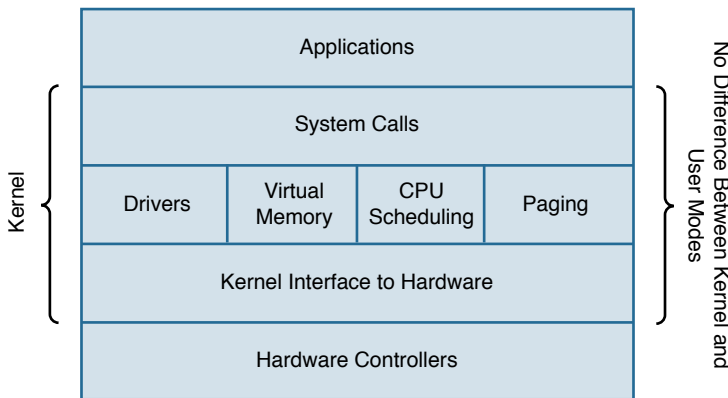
Kernel

Applications

System Calls

| Drivers | Virtual Memory | CPU Scheduling | Paging |
|---|---|---|---|

Kernel Interface to Hardware

Hardware Controllers

No Difference Between Kernel and User Modes